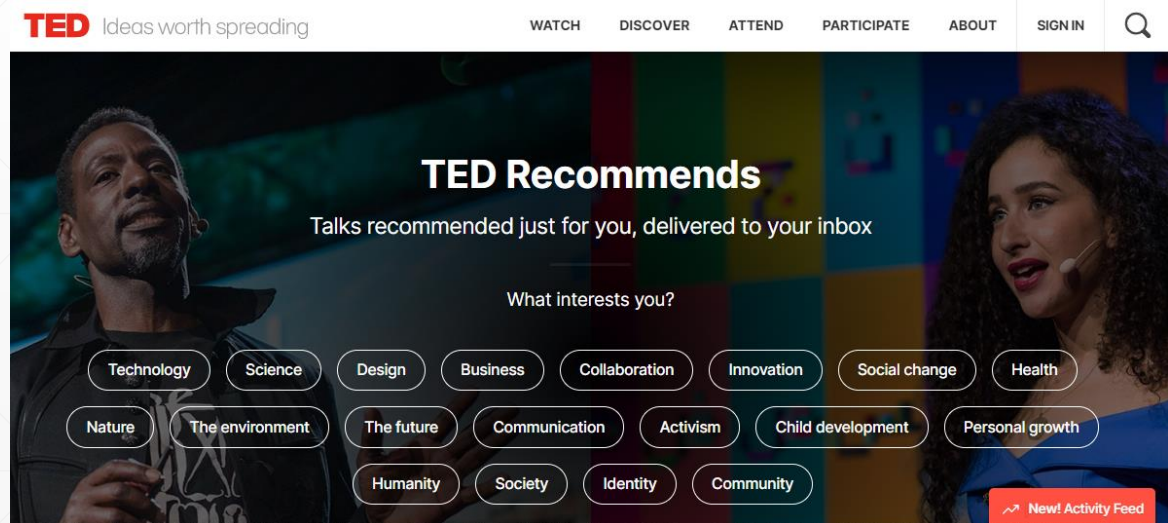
TED Ideas worth spreading

WATCH DISCOVER ATTEND PARTICIPATE ABOUT SIGN IN

TED Recommends

Talks recommended just for you, delivered to your inbox

What interests you?

Technology Science Design Business Collaboration Innovation Social change Health

Nature The environment The future Communication Activism Child development Personal growth

Humanity Society Identity Community

New! Activity Feed